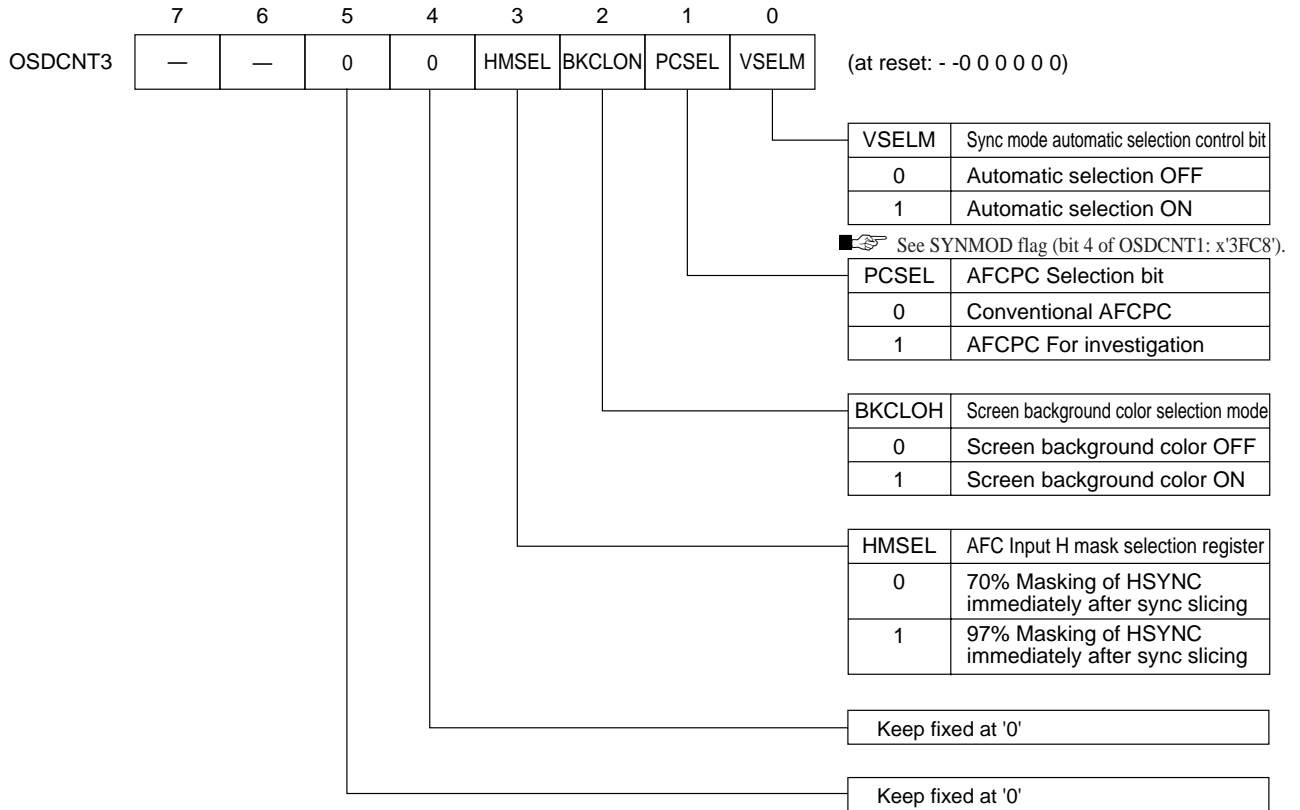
| | 7 | 6 | 5 | 4 | 3 | 2 | 1 | 0 |
|---|---|---|---|---|---|---|---|---|
| OSDCNT3 | — | — | 0 | 0 | HMSEL | BKCLON | PCSEL | VSELM |

(at reset: - -0 0 0 0 0 0)

| VSELM | Sync mode automatic selection control bit |
|---|---|
| 0 | Automatic selection OFF |
| 1 | Automatic selection ON |

See SYNMOD flag (bit 4 of OSDCNT1: x'3FC8').

| PCSEL | AFCPC Selection bit |
|---|---|
| 0 | Conventional AFCPC |
| 1 | AFCPC For investigation |

| BKCLOH | Screen background color selection mode |
|---|---|
| 0 | Screen background color OFF |
| 1 | Screen background color ON |

| HMSEL | AFC Input H mask selection register |
|---|---|
| 0 | 70% Masking of HSYNC immediately after sync slicing |
| 1 | 97% Masking of HSYNC immediately after sync slicing |

Keep fixed at '0'

Keep fixed at '0'